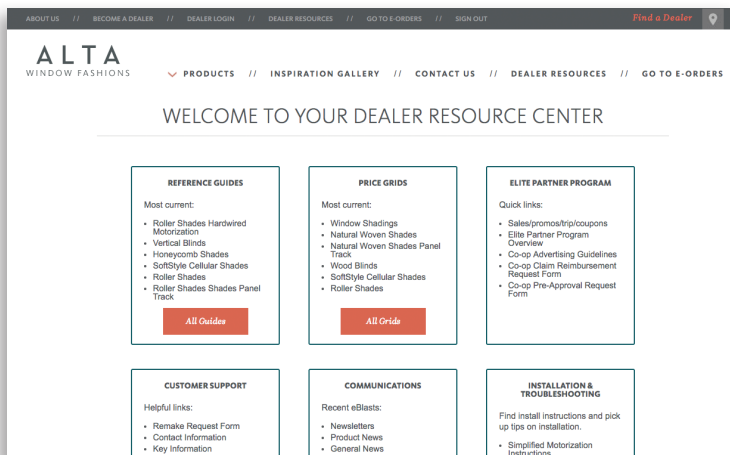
ABOUT US // BECOME A DEALER // DEALER LOGIN // DEALER RESOURCES // GO TO E-ORDERS // SIGN OUT

Find a Dealer

ALTA
WINDOW FASHIONS

PRODUCTS // INSPIRATION GALLERY // CONTACT US // DEALER RESOURCES // GO TO E-ORDERS

WELCOME TO YOUR DEALER RESOURCE CENTER

REFERENCE GUIDES

Most current:

- Roller Shades Hardwired Motorization
- Vertical Blinds
- Honeycomb Shades
- SoftStyle Cellular Shades
- Roller Shades
- Roller Shades Shades Panel Track

All Guides

PRICE GRIDS

Most current:

- Window Shadings
- Natural Woven Shades
- Natural Woven Shades Panel Track
- Wood Blinds
- SoftStyle Cellular Shades
- Roller Shades

All Grids

ELITE PARTNER PROGRAM

Quick links:

- Sales/promos/trip/coupons
- Elite Partner Program Overview
- Co-op Advertising Guidelines
- Co-op Claim Reimbursement Request Form
- Co-op Pre-Approval Request Form

CUSTOMER SUPPORT

Helpful links:

- Remake Request Form
- Contact Information
- Key Information

COMMUNICATIONS

Recent eBlasts:

- Newsletters
- Product News
- General News

INSTALLATION & TROUBLESHOOTING

Find install instructions and pick up tips on installation.

- Simplified Motorization Instructions